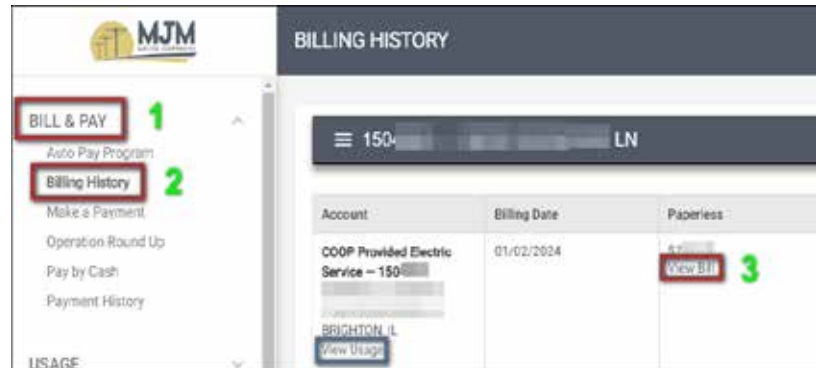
MJM

BILLING HISTORY

BILL & PAY 1

Auto Pay Program

Billing History 2

Make a Payment

Operation Round Up

Pay by Cash

Payment History

USAGE

≡ 150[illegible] LN

| Account | Billing Date | Paperless |
|---|---|---|
| COOP Provided Electric Service – 150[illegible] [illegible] BRIGHTON, IL View Usage | 01/02/2024 | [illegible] View Bill 3 |